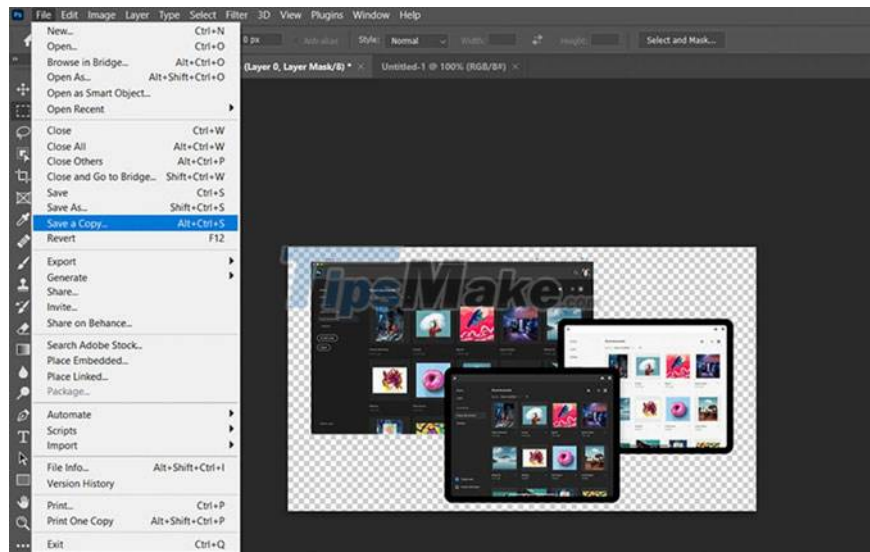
File Edit Image Layer Type Select Filter 3D View Plugins Window Help

0 px Anti-alias Style: Normal Width: Height: Select and Mask...

(Layer 0, Layer Mask/8) * × Untitled-1 @ 100% (RGB/8#) ×

New... Ctrl+N
Open... Ctrl+O
Browse in Bridge... Alt+Ctrl+O
Open As... Alt+Shift+Ctrl+O
Open as Smart Object...
Open Recent

Close Ctrl+W
Close All Alt+Ctrl+W
Close Others Alt+Ctrl+P
Close and Go to Bridge... Shift+Ctrl+W
Save Ctrl+S
Save As... Shift+Ctrl+S
Save a Copy... Alt+Ctrl+S
Revert F12

Export
Generate
Share...
Invite...
Share on Behance...

Search Adobe Stock...
Place Embedded...
Place Linked...
Package...

Automate
Scripts
Import

File Info... Alt+Shift+Ctrl+I
Version History

Print... Ctrl+P
Print One Copy Alt+Shift+Ctrl+P

Exit Ctrl+Q

TipsMake.com